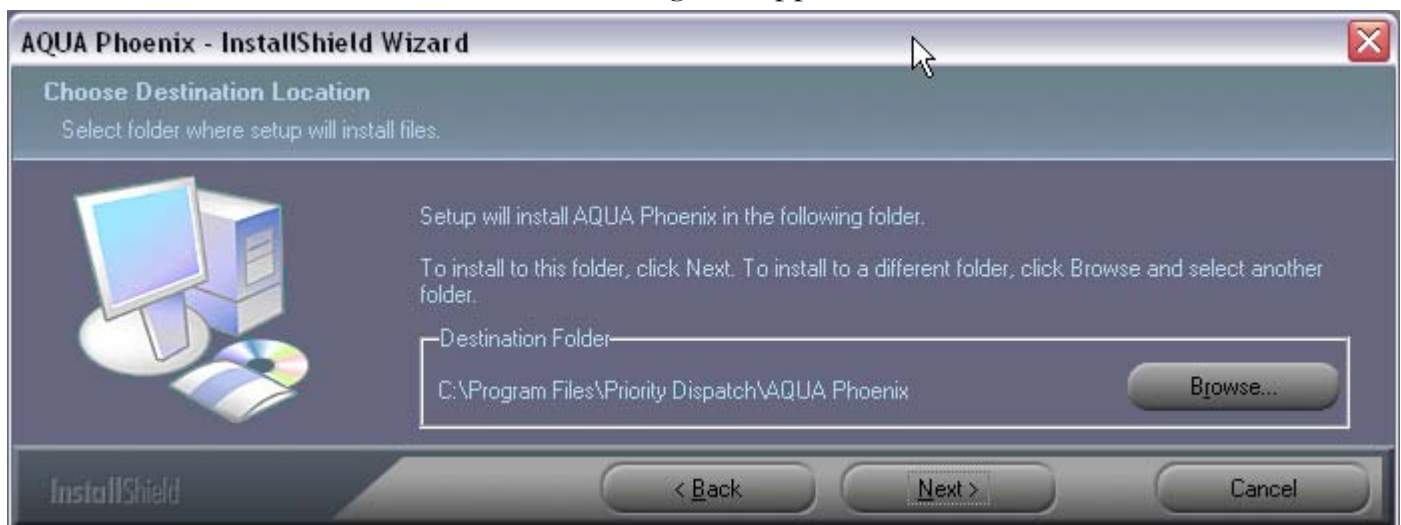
AQUA Phoenix - InstallShield Wizard

Choose Destination Location

Select folder where setup will install files.

Setup will install AQUA Phoenix in the following folder.

To install to this folder, click Next. To install to a different folder, click Browse and select another folder.

Destination Folder

C:\Program Files\Priority Dispatch\AQUA Phoenix

Browse...

InstallShield

< Back

Next >

Cancel